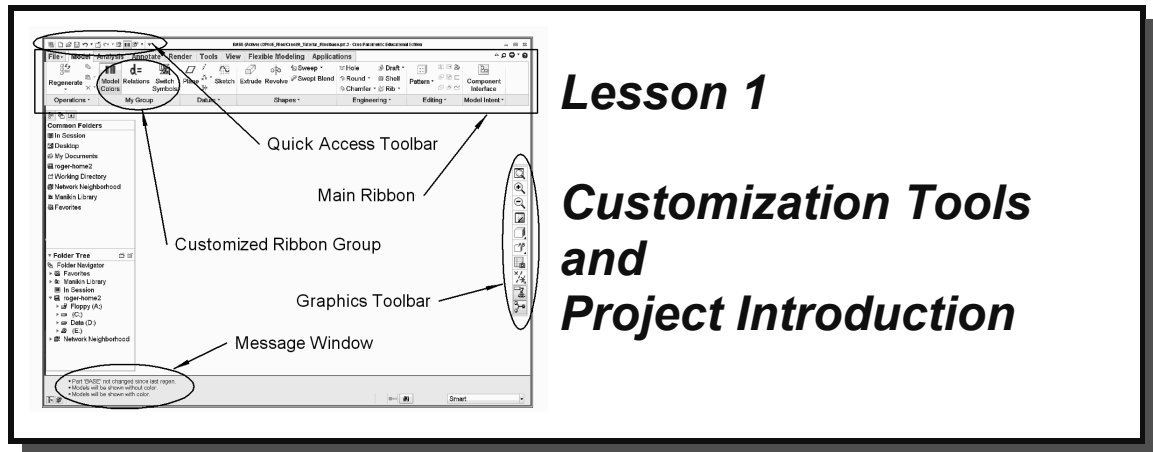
BASE (Active) C:\Roll_Roger\Creo\4_Tutorial_Rizobase.prt.3 - Creo Parametric Educational Edition

File Model Analysis Annotate Render Tools View Flexible Modeling Applications

Regenerate

Model Colors Relations Switch Symbols

Plane Sketch Extrude Revolve Sweep Swept Blend Hole Round Chamfer Draft Shell Rib Pattern Component Interface

Operations My Group Datum Shapes Engineering Editing Model Intent

Common Folders
In Session
Desktop
My Documents
roger-home2
Working Directory
Network Neighborhood
Manikin Library
Favorites

Folder Tree
Folder Navigator
Favorites
Manikin Library
In Session
roger-home2
Floppy (A:)
(C:)
Data (D:)
(E:)
Network Neighborhood

•Part 'BASE' not changed since last regen.
•Models will be shown without color.
•Models will be shown with color.

Smart

Quick Access Toolbar

Main Ribbon

Customized Ribbon Group

Graphics Toolbar

Message Window

Lesson 1

Customization Tools and Project Introduction